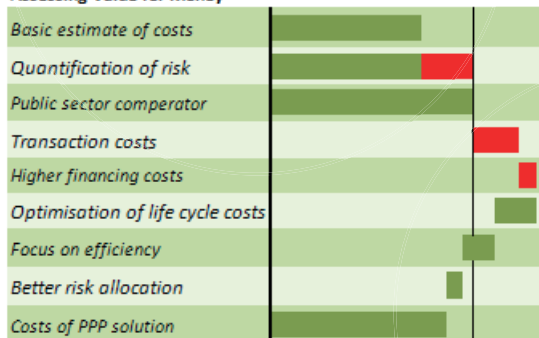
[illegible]

Basic estimate of costs
Quantification of risk
Public sector comperator
Transaction costs
Higher financing costs
Optimisation of life cycle costs
Focus on efficiency
Better risk allocation
Costs of PPP solution